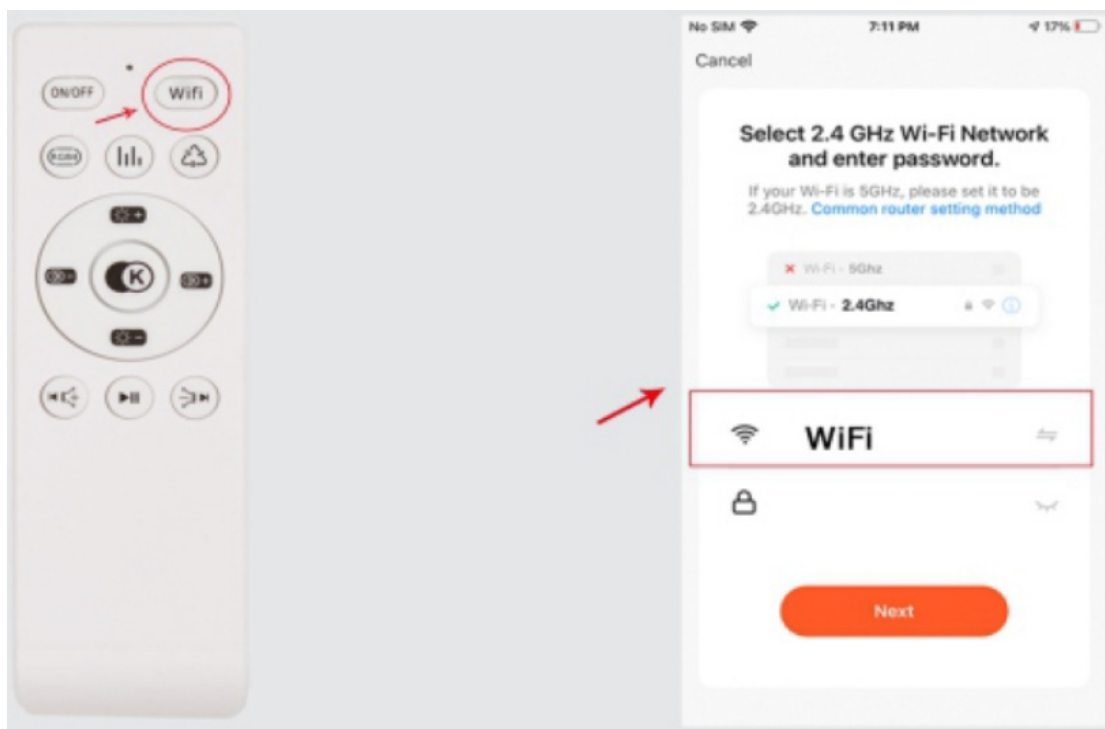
ON/OFF
WiFi

K

No SIM
7:11 PM
17%

Cancel

Select 2.4 GHz Wi-Fi Network and enter password.

If your Wi-Fi is 5GHz, please set it to be 2.4GHz. Common router setting method

Wi-Fi - 5Ghz
Wi-Fi - 2.4Ghz

WiFi

Next